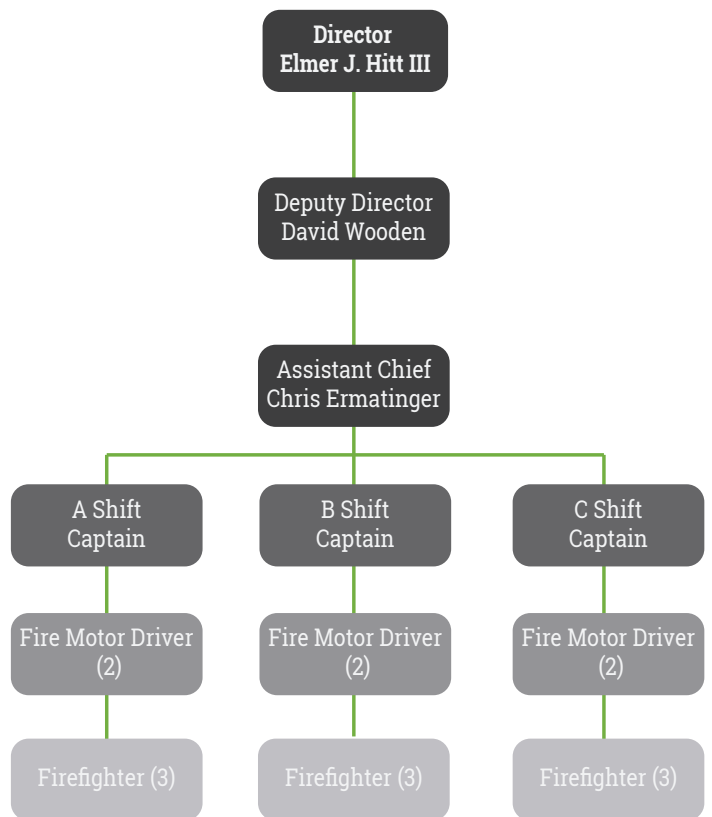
Director
Elmer J. Hitt III

Deputy Director
David Wooden

Assistant Chief
Chris Ermatinger

A Shift
Captain

Fire Motor Driver
(2)

Firefighter (3)

B Shift
Captain

Fire Motor Driver
(2)

Firefighter (3)

C Shift
Captain

Fire Motor Driver
(2)

Firefighter (3)